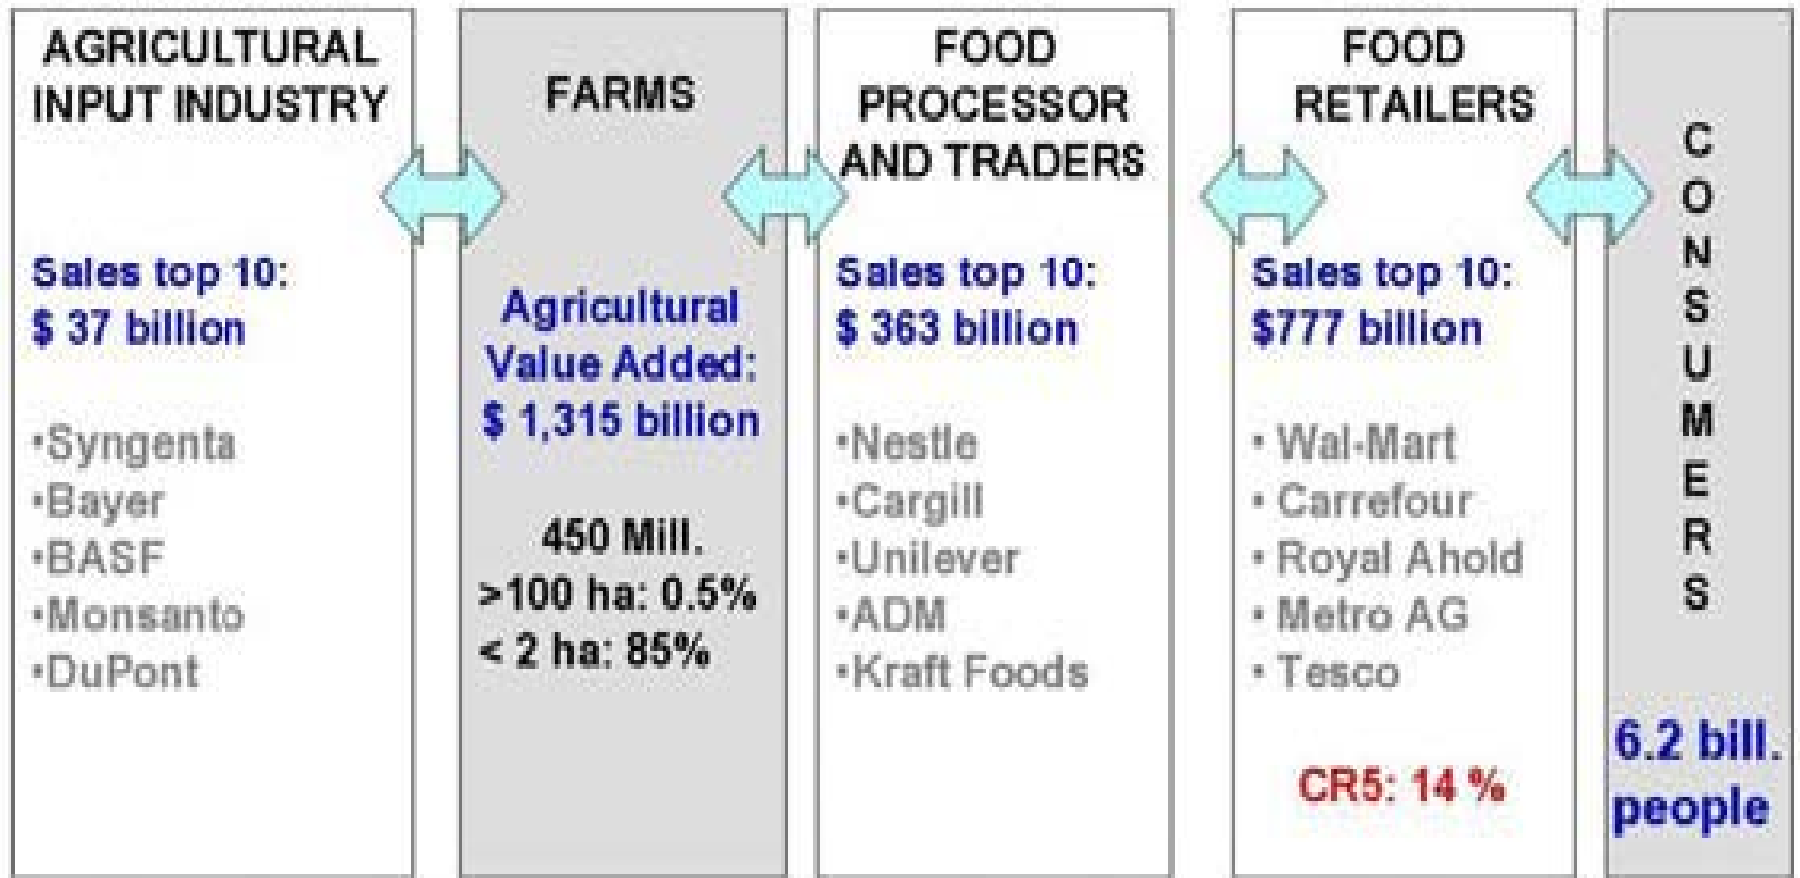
AGRICULTURAL INPUT INDUSTRY

Sales top 10: \$ 37 billion

•Syngenta
•Bayer
•BASF
•Monsanto
•DuPont

FARMS

Agricultural Value Added: \$ 1,315 billion

450 Mill.
>100 ha: 0.5%
< 2 ha: 85%

FOOD PROCESSOR AND TRADERS

Sales top 10: \$ 363 billion

•Nestle
•Cargill
•Unilever
•ADM
•Kraft Foods

FOOD RETAILERS

Sales top 10: \$777 billion

• Wal-Mart
• Carrefour
• Royal Ahold
• Metro AG
• Tesco

CR5: 14 %

CONSUMERS

6.2 bill. people